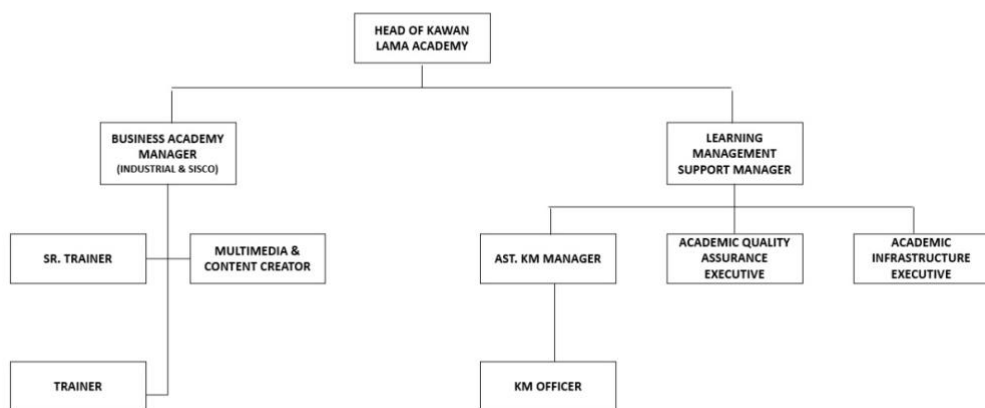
HEAD OF KAWAN LAMA ACADEMY

BUSINESS ACADEMY MANAGER
(INDUSTRIAL & SISCO)

LEARNING MANAGEMENT SUPPORT MANAGER

SR. TRAINER

MULTIMEDIA & CONTENT CREATOR

AST. KM MANAGER

ACADEMIC QUALITY ASSURANCE EXECUTIVE

ACADEMIC INFRASTRUCTURE EXECUTIVE

TRAINER

KM OFFICER